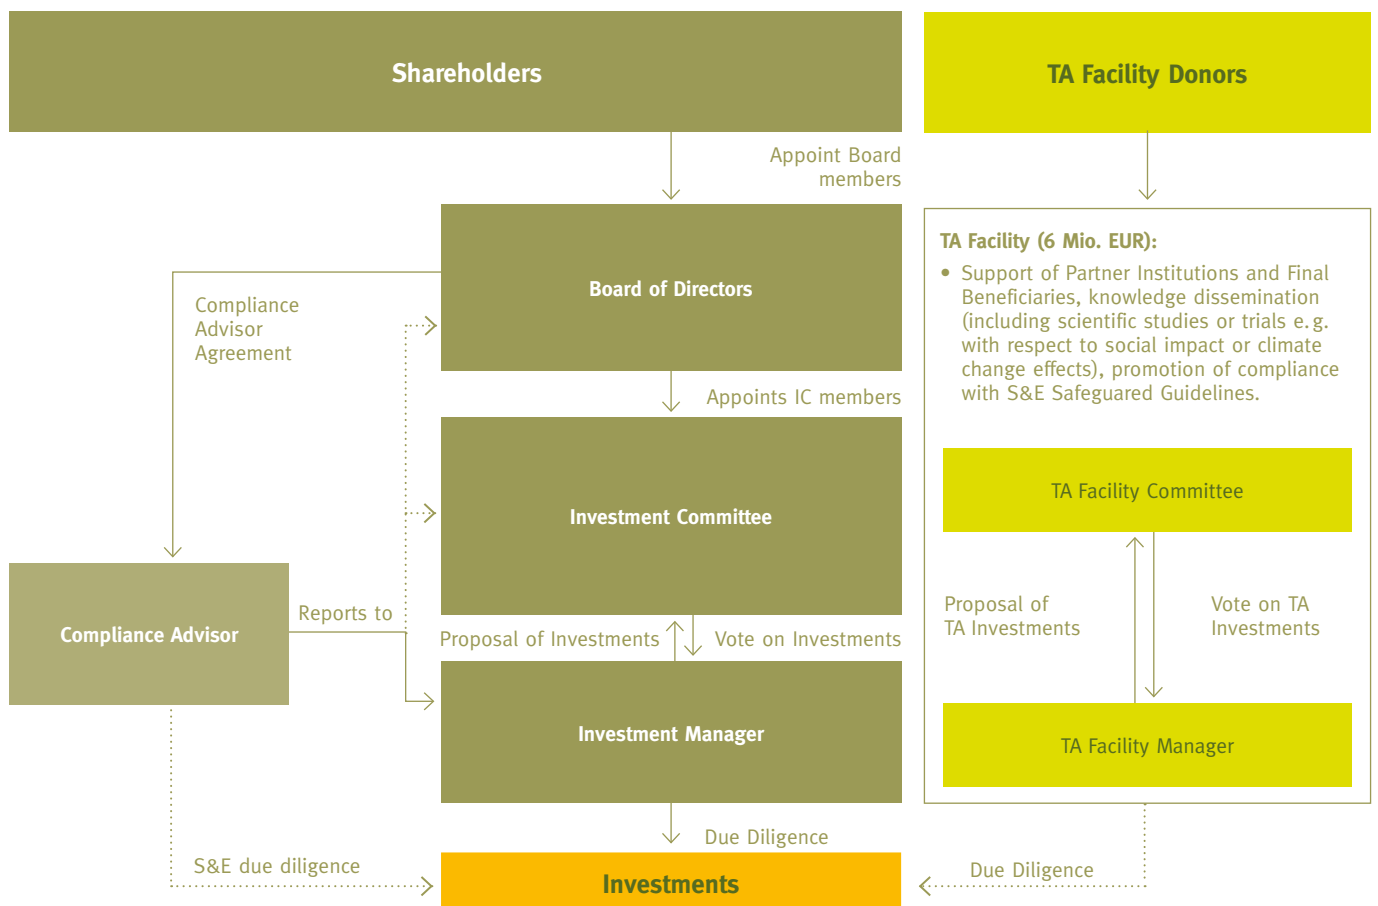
Shareholders

TA Facility Donors

Appoint Board members

Board of Directors

Compliance Advisor Agreement

TA Facility (6 Mio. EUR):

• Support of Partner Institutions and Final Beneficiaries, knowledge dissemination (including scientific studies or trials e.g. with respect to social impact or climate change effects), promotion of compliance with S&E Safeguard Guidelines.

Appoints IC members

Investment Committee

TA Facility Committee

Compliance Advisor

Reports to

Proposal of Investments

Vote on Investments

Proposal of TA Investments

Vote on TA Investments

Investment Manager

TA Facility Manager

Due Diligence

S&E due diligence

Investments

Due Diligence